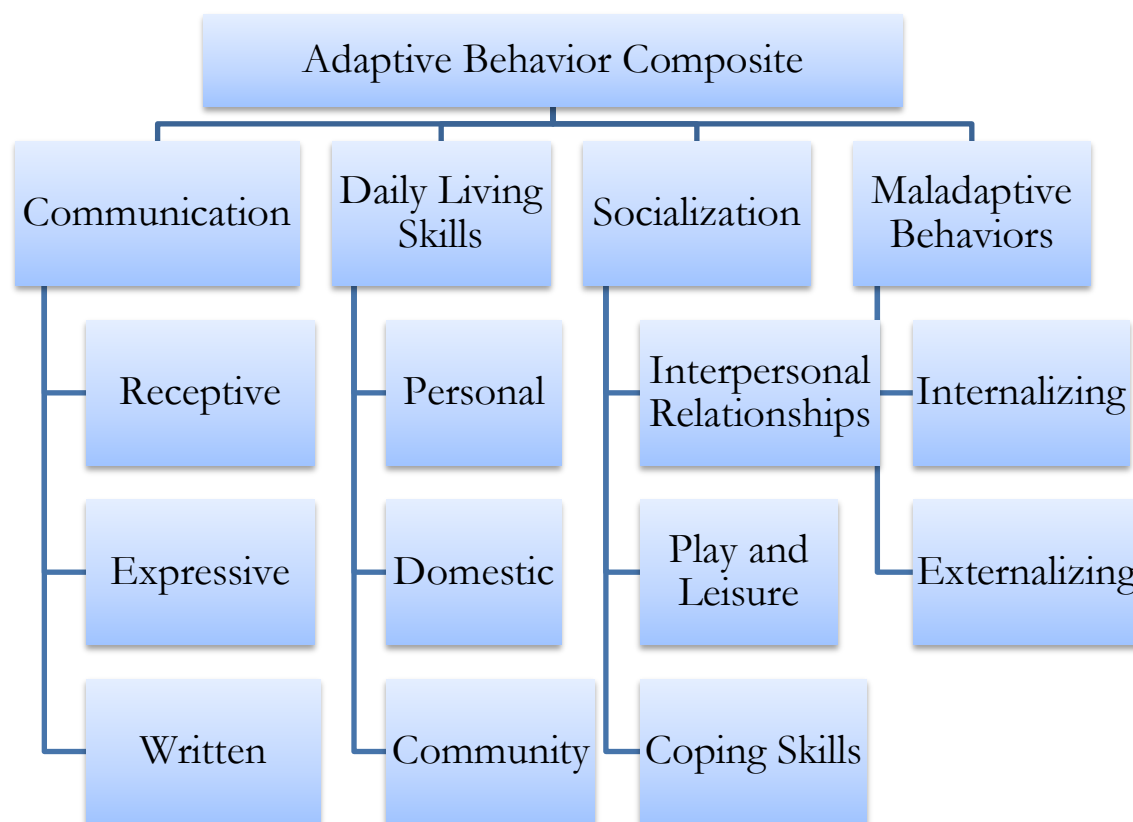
Adaptive Behavior Composite

Communication

Receptive

Expressive

Written

Daily Living Skills

Personal

Domestic

Community

Socialization

Interpersonal Relationships

Play and Leisure

Coping Skills

Maladaptive Behaviors

Internalizing

Externalizing